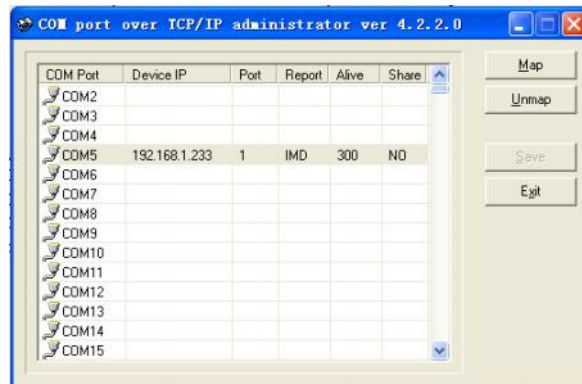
COM port over TCP/IP administrator ver 4.2.2.0

| COM Port | Device IP | Port | Report | Alive | Share |
|---|---|---|---|---|---|
| COM2 | | | | | |
| COM3 | | | | | |
| COM4 | | | | | |
| COM5 | 192.168.1.233 | 1 | IMD | 300 | NO |
| COM6 | | | | | |
| COM7 | | | | | |
| COM8 | | | | | |
| COM9 | | | | | |
| COM10 | | | | | |
| COM11 | | | | | |
| COM12 | | | | | |
| COM13 | | | | | |
| COM14 | | | | | |
| COM15 | | | | | |

Map
Unmap
Save
Exit